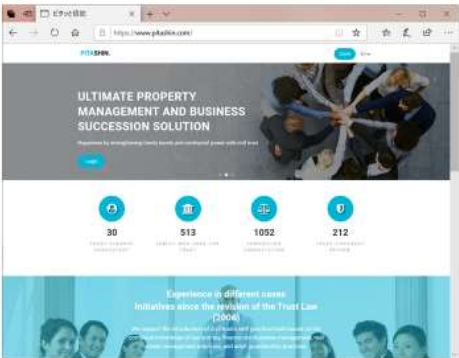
ピタッと信託

https://www.pitashin.com/

PITASHIN.

ULTIMATE PROPERTY MANAGEMENT AND BUSINESS SUCCESSION SOLUTION

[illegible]

Login

30

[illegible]

513

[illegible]

1052

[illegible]

212

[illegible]

Experience in different cases
Initiatives since the revision of the Trust Law (2006)

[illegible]